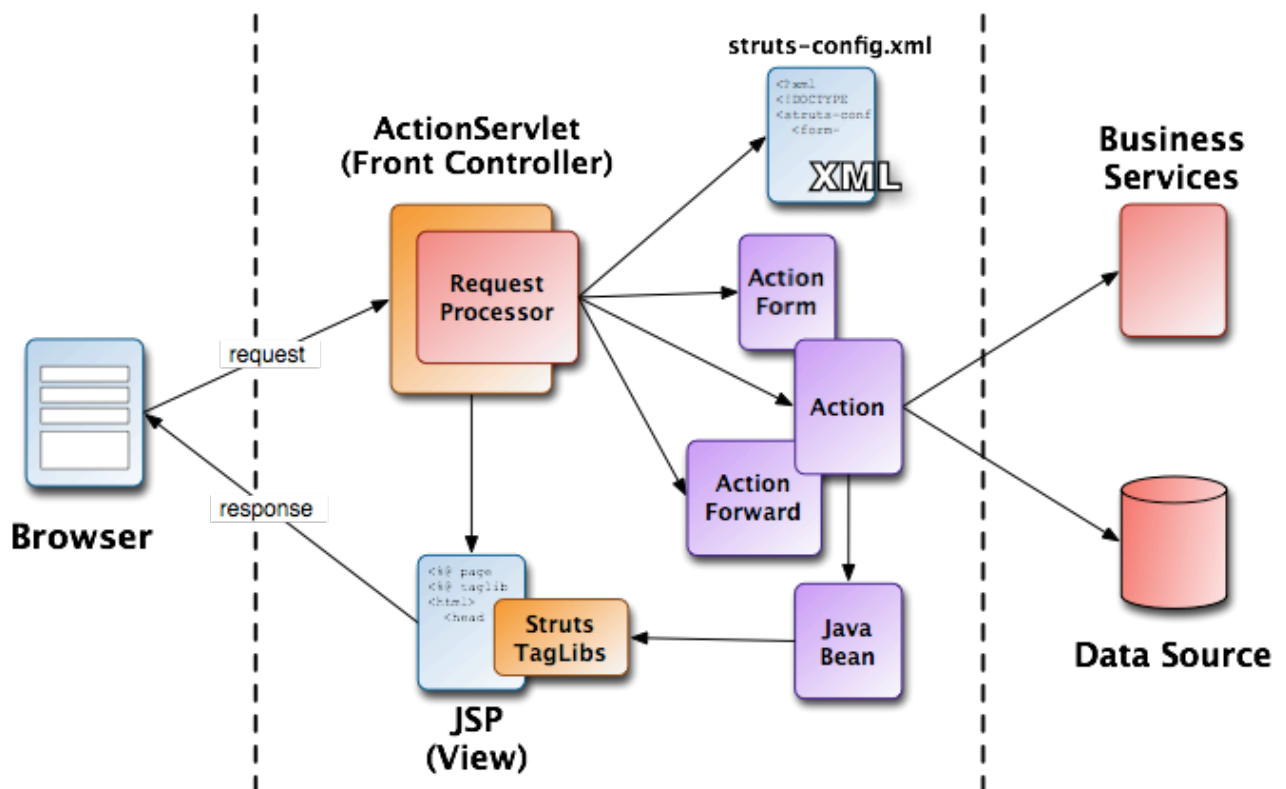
struts-config.xml

<?xml
<!DOCTYPE
<struts-conf
<form-

XML

ActionServlet
(Front Controller)

Business Services

Request Processor

Action Form

request

Action

Browser

response

Action Forward

Data Source

<%@ page
<%@ taglib
<html>
<head

Struts TagLibs

Java Bean

JSP
(View)